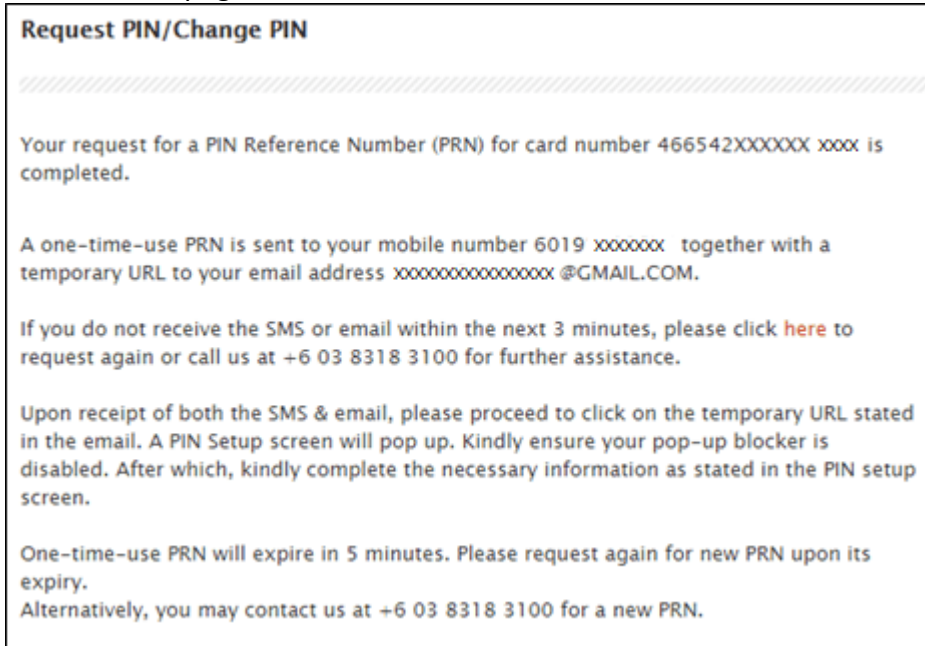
Request PIN/Change PIN

Your request for a PIN Reference Number (PRN) for card number 466542XXXXXX xxxx is completed.

A one-time-use PRN is sent to your mobile number 6019 xxxxxxx together with a temporary URL to your email address xxxxxxxxxxxxxxx @GMAIL.COM.

If you do not receive the SMS or email within the next 3 minutes, please click here to request again or call us at +6 03 8318 3100 for further assistance.

Upon receipt of both the SMS & email, please proceed to click on the temporary URL stated in the email. A PIN Setup screen will pop up. Kindly ensure your pop-up blocker is disabled. After which, kindly complete the necessary information as stated in the PIN setup screen.

One-time-use PRN will expire in 5 minutes. Please request again for new PRN upon its expiry.
Alternatively, you may contact us at +6 03 8318 3100 for a new PRN.